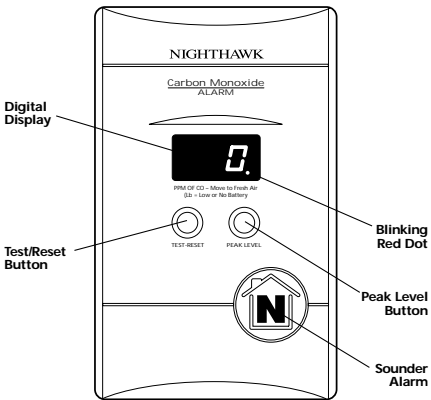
NIGHTHAWK

Carbon Monoxide
ALARM

Digital Display

0.

PPM OF CO – Move to Fresh Air
(Lb = Low or No Battery)

Blinking Red Dot

Test/Reset Button

TEST-RESET

PEAK LEVEL

Peak Level Button

N

Sounder Alarm